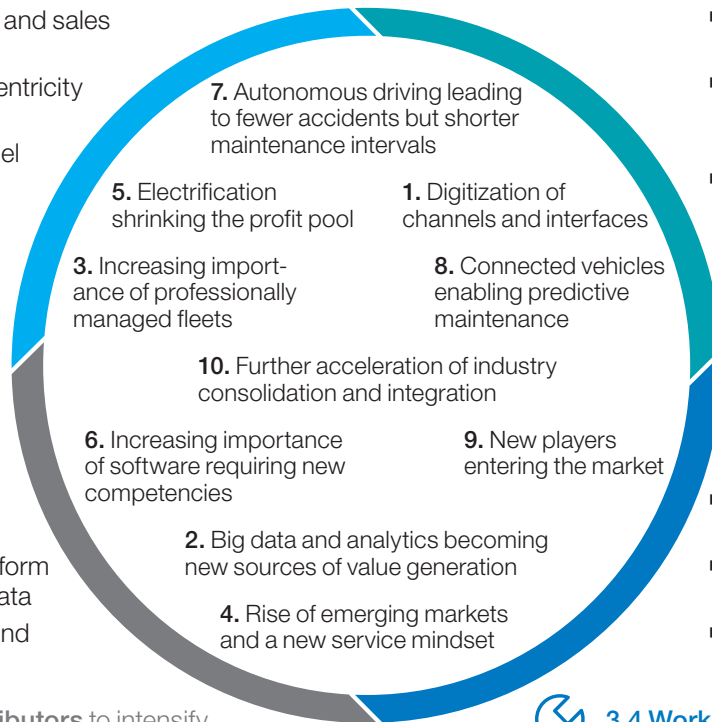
and sales

entricity

el

7. Autonomous driving leading to fewer accidents but shorter maintenance intervals

5. Electrification shrinking the profit pool

1. Digitization of channels and interfaces

3. Increasing importance of professionally managed fleets

8. Connected vehicles enabling predictive maintenance

10. Further acceleration of industry consolidation and integration

6. Increasing importance of software requiring new competencies

9. New players entering the market

2. Big data and analytics becoming new sources of value generation

4. Rise of emerging markets and a new service mindset

form
ata
nd

ibutors to intensify

3.4 Work